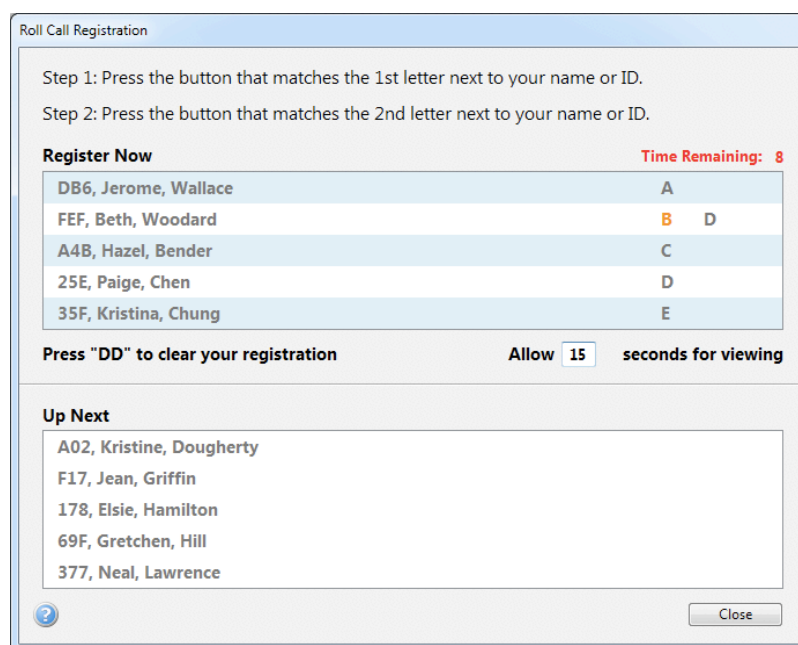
Roll Call Registration

Step 1: Press the button that matches the 1st letter next to your name or ID.

Step 2: Press the button that matches the 2nd letter next to your name or ID.

Register Now

Time Remaining: 8

DB6, Jerome, Wallace A
FEF, Beth, Woodard B D
A4B, Hazel, Bender C
25E, Paige, Chen D
35F, Kristina, Chung E

Press "DD" to clear your registration

Allow 15 seconds for viewing

Up Next

A02, Kristine, Dougherty
F17, Jean, Griffin
178, Elsie, Hamilton
69F, Gretchen, Hill
377, Neal, Lawrence

?

Close